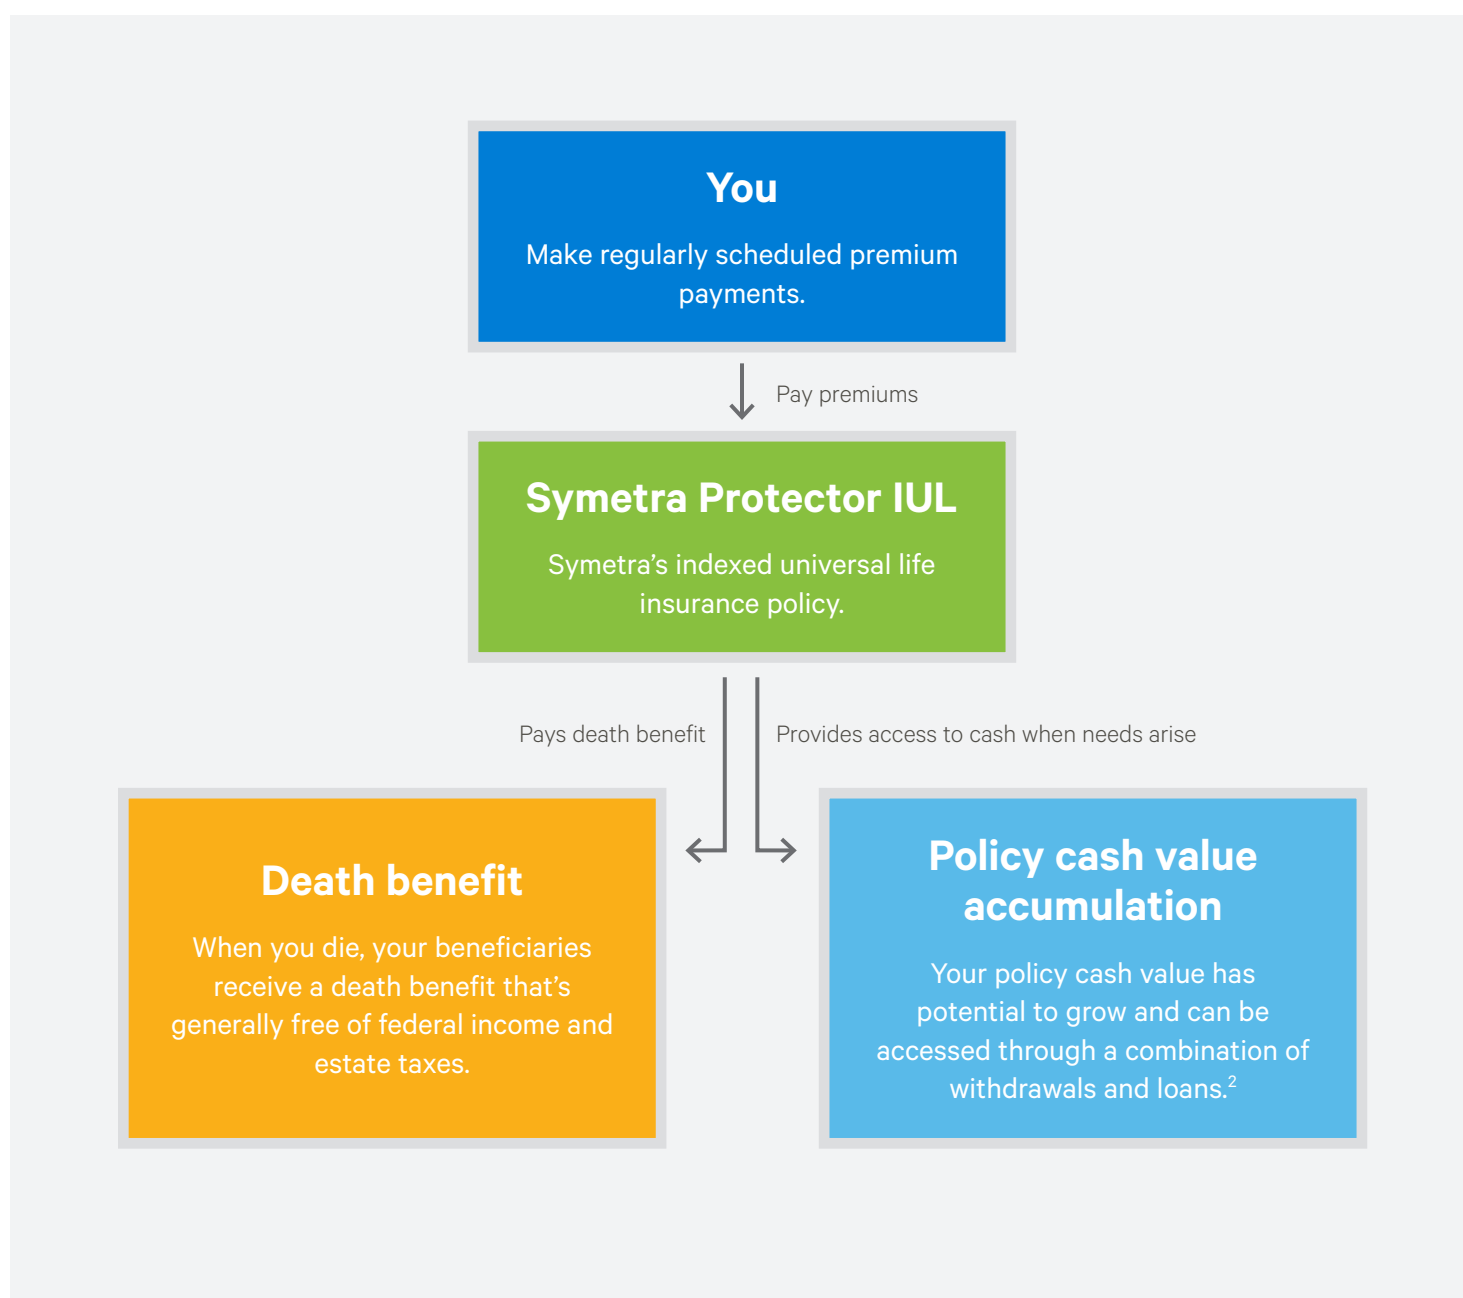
You

Make regularly scheduled premium payments.

Pay premiums

Symetra Protector IUL

Symetra’s indexed universal life insurance policy.

Pays death benefit

Provides access to cash when needs arise

Death benefit

When you die, your beneficiaries receive a death benefit that’s generally free of federal income and estate taxes.

Policy cash value accumulation

Your policy cash value has potential to grow and can be accessed through a combination of withdrawals and loans.$^2$